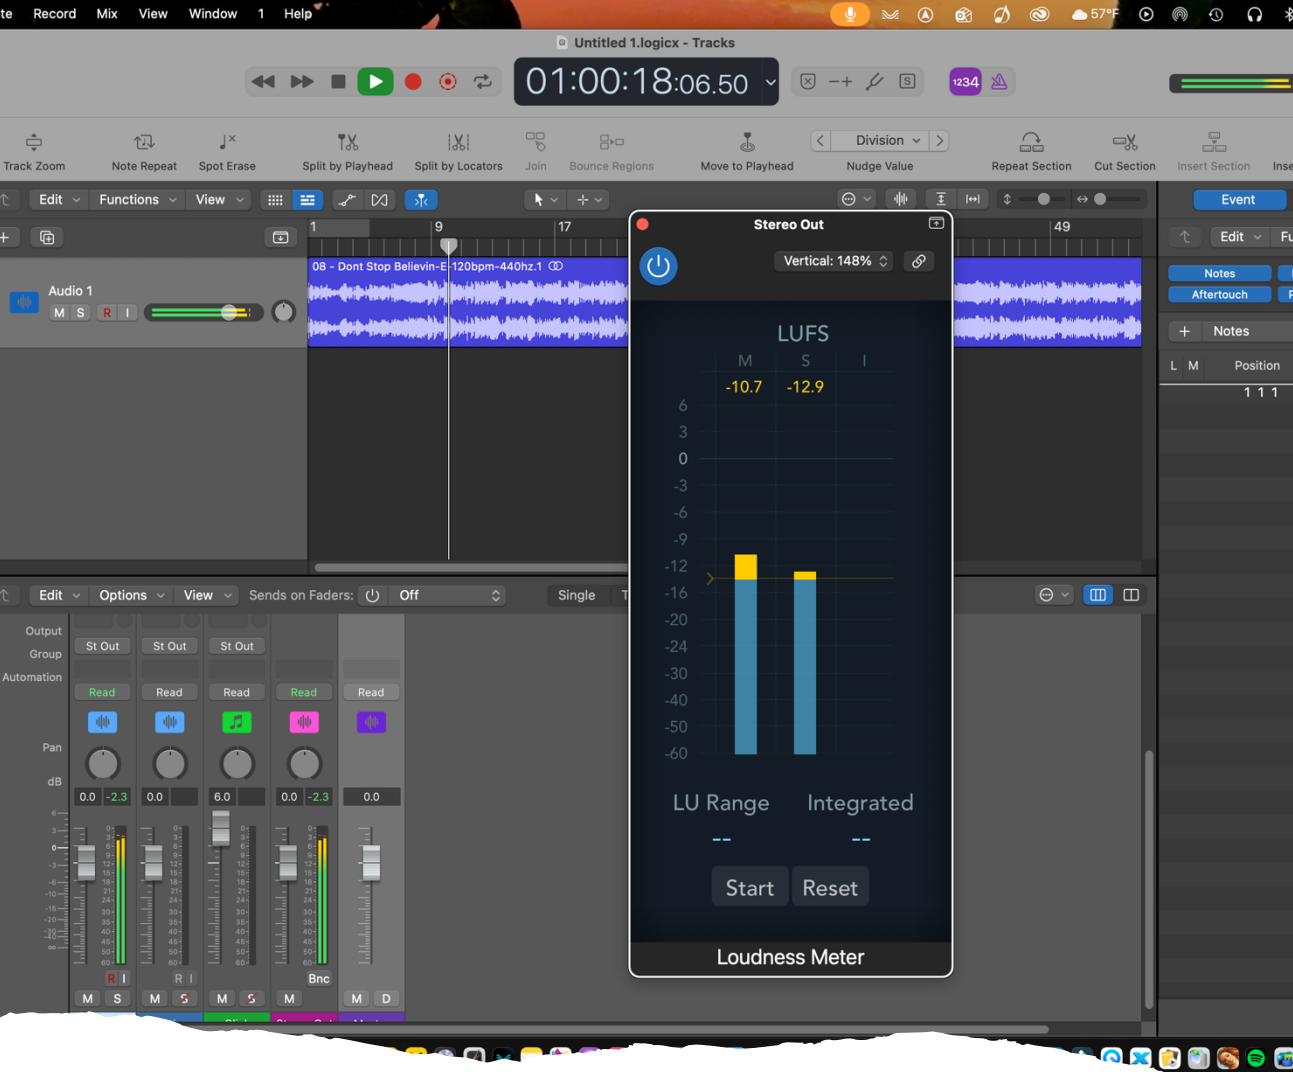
te Record Mix View Window 1 Help
57°F
Untitled 1.logicx - Tracks
01:00:18:06.50
1234
Track Zoom Note Repeat Spot Erase Split by Playhead Split by Locators Join Bounce Regions Move to Playhead Division Nudge Value Repeat Section Cut Section Insert Section Inse
Edit Functions View
Event
1 9 17 49
Audio 1
M S R I
08 - Dont Stop Believin-E-120bpm-440hz.1
Edit Fu
Notes
Aftertouch
Notes
L M Position
1 1 1
Stereo Out
Vertical: 148%
LUFS
M S I
-10.7 -12.9
6
3
0
-3
-6
-9
-12
-16
-20
-24
-30
-40
-50
-60
LU Range Integrated
-- --
Start Reset
Loudness Meter
Edit Options View Sends on Faders: Off Single T
Output
Group
Automation
St Out St Out St Out
Read Read Read Read Read
Pan
dB
0.0 -2.3 0.0 6.0 0.0 -2.3 0.0
R I R I Bnc
M S M S M S M M D